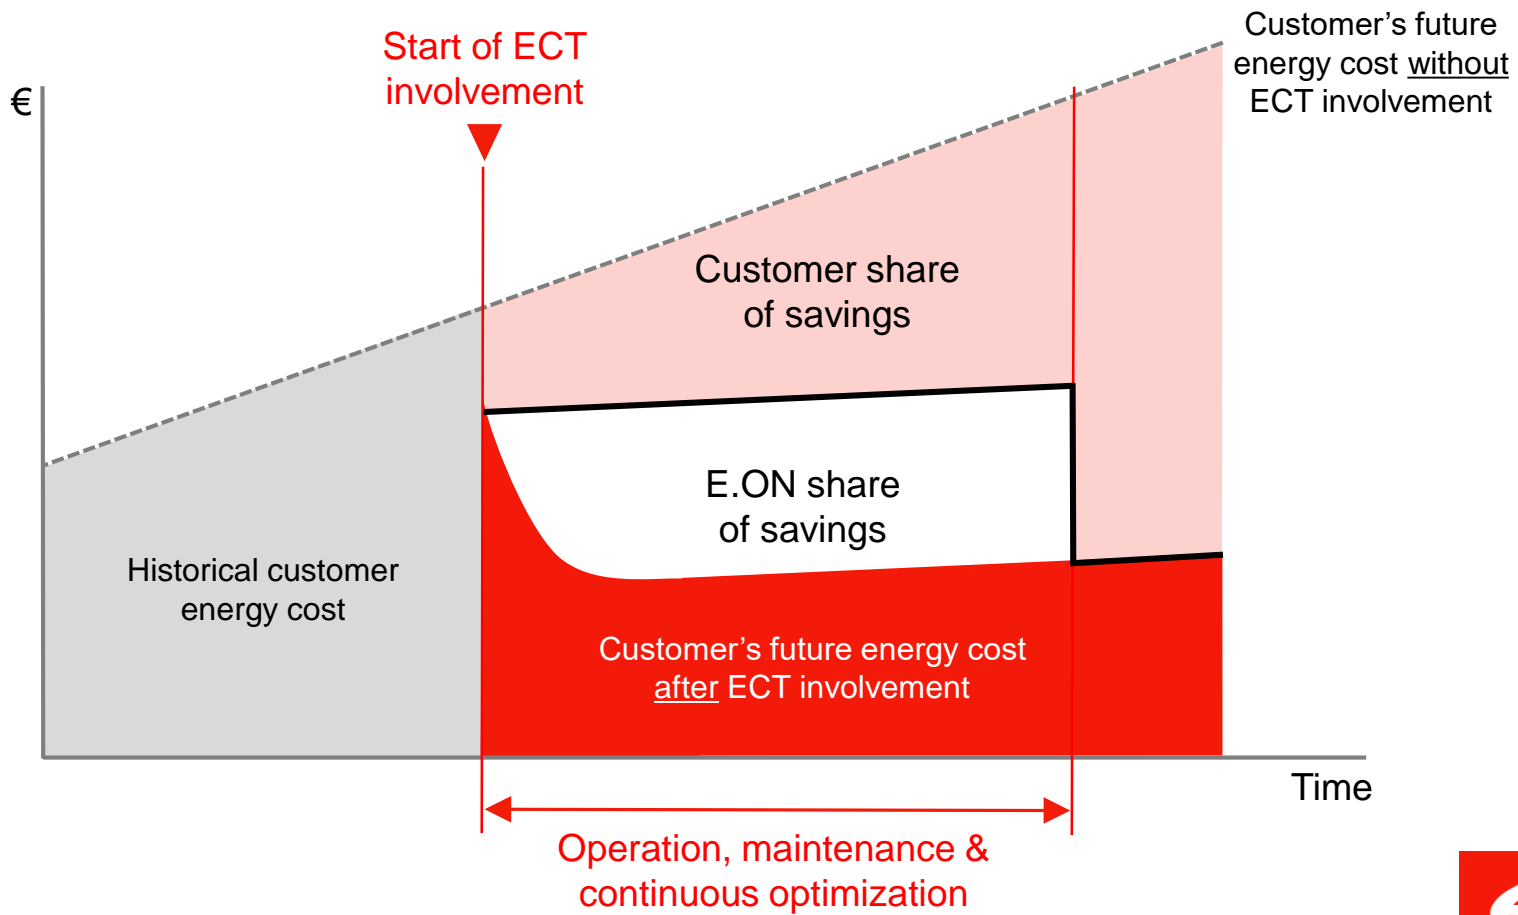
Start of ECT involvement

Customer's future energy cost without ECT involvement

€

Customer share of savings

E.ON share of savings

Historical customer energy cost

Customer's future energy cost after ECT involvement

Time

Operation, maintenance & continuous optimization